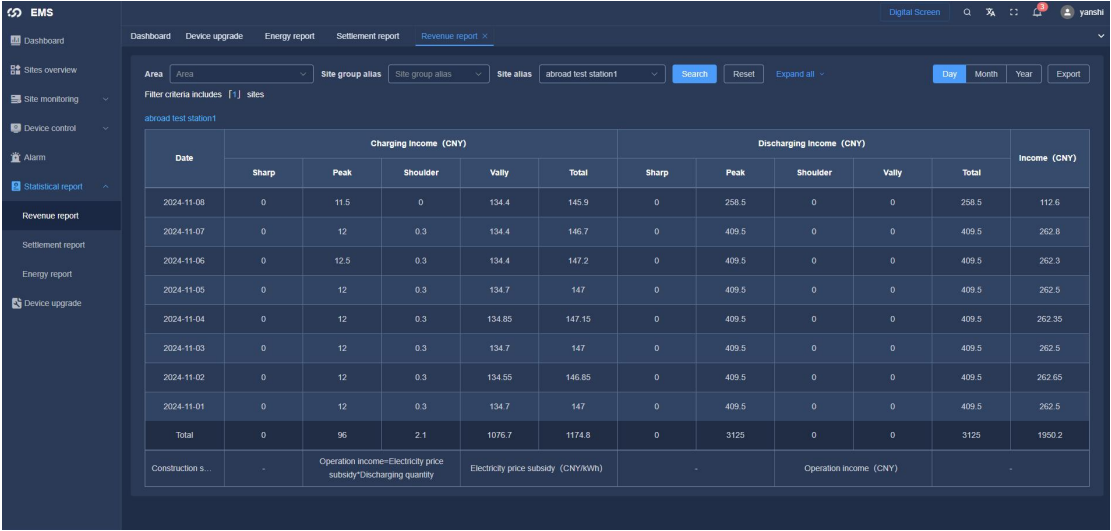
EMS

Dashboard
Sites overview
Site monitoring
Device control
Alarm
Statistical report
Revenue report
Settlement report
Energy report
Device upgrade

Digital Screen
3
yanshi

Dashboard Device upgrade Energy report Settlement report Revenue report ×

Area Area Site group alias Site group alias Site alias abroad test station1 Search Reset Expand all
Day Month Year Export

Filter criteria includes [1] sites

abroad test station1

| Date | Charging Income (CNY) | | | | | Discharging Income (CNY) | | | | | Income (CNY) |
|---|---|---|---|---|---|---|---|---|---|---|---|
| | Sharp | Peak | Shoulder | Vally | Total | Sharp | Peak | Shoulder | Vally | Total | |
| 2024-11-08 | 0 | 11.5 | 0 | 134.4 | 145.9 | 0 | 258.5 | 0 | 0 | 258.5 | 112.6 |
| 2024-11-07 | 0 | 12 | 0.3 | 134.4 | 146.7 | 0 | 409.5 | 0 | 0 | 409.5 | 262.8 |
| 2024-11-06 | 0 | 12.5 | 0.3 | 134.4 | 147.2 | 0 | 409.5 | 0 | 0 | 409.5 | 262.3 |
| 2024-11-05 | 0 | 12 | 0.3 | 134.7 | 147 | 0 | 409.5 | 0 | 0 | 409.5 | 262.5 |
| 2024-11-04 | 0 | 12 | 0.3 | 134.85 | 147.15 | 0 | 409.5 | 0 | 0 | 409.5 | 262.35 |
| 2024-11-03 | 0 | 12 | 0.3 | 134.7 | 147 | 0 | 409.5 | 0 | 0 | 409.5 | 262.5 |
| 2024-11-02 | 0 | 12 | 0.3 | 134.55 | 146.85 | 0 | 409.5 | 0 | 0 | 409.5 | 262.65 |
| 2024-11-01 | 0 | 12 | 0.3 | 134.7 | 147 | 0 | 409.5 | 0 | 0 | 409.5 | 262.5 |
| Total | 0 | 96 | 2.1 | 1076.7 | 1174.8 | 0 | 3125 | 0 | 0 | 3125 | 1950.2 |
| Construction s... | - | Operation income=Electricity price subsidy*Discharging quantity | | Electricity price subsidy (CNY/kWh) | | - | | Operation income (CNY) | | - | |